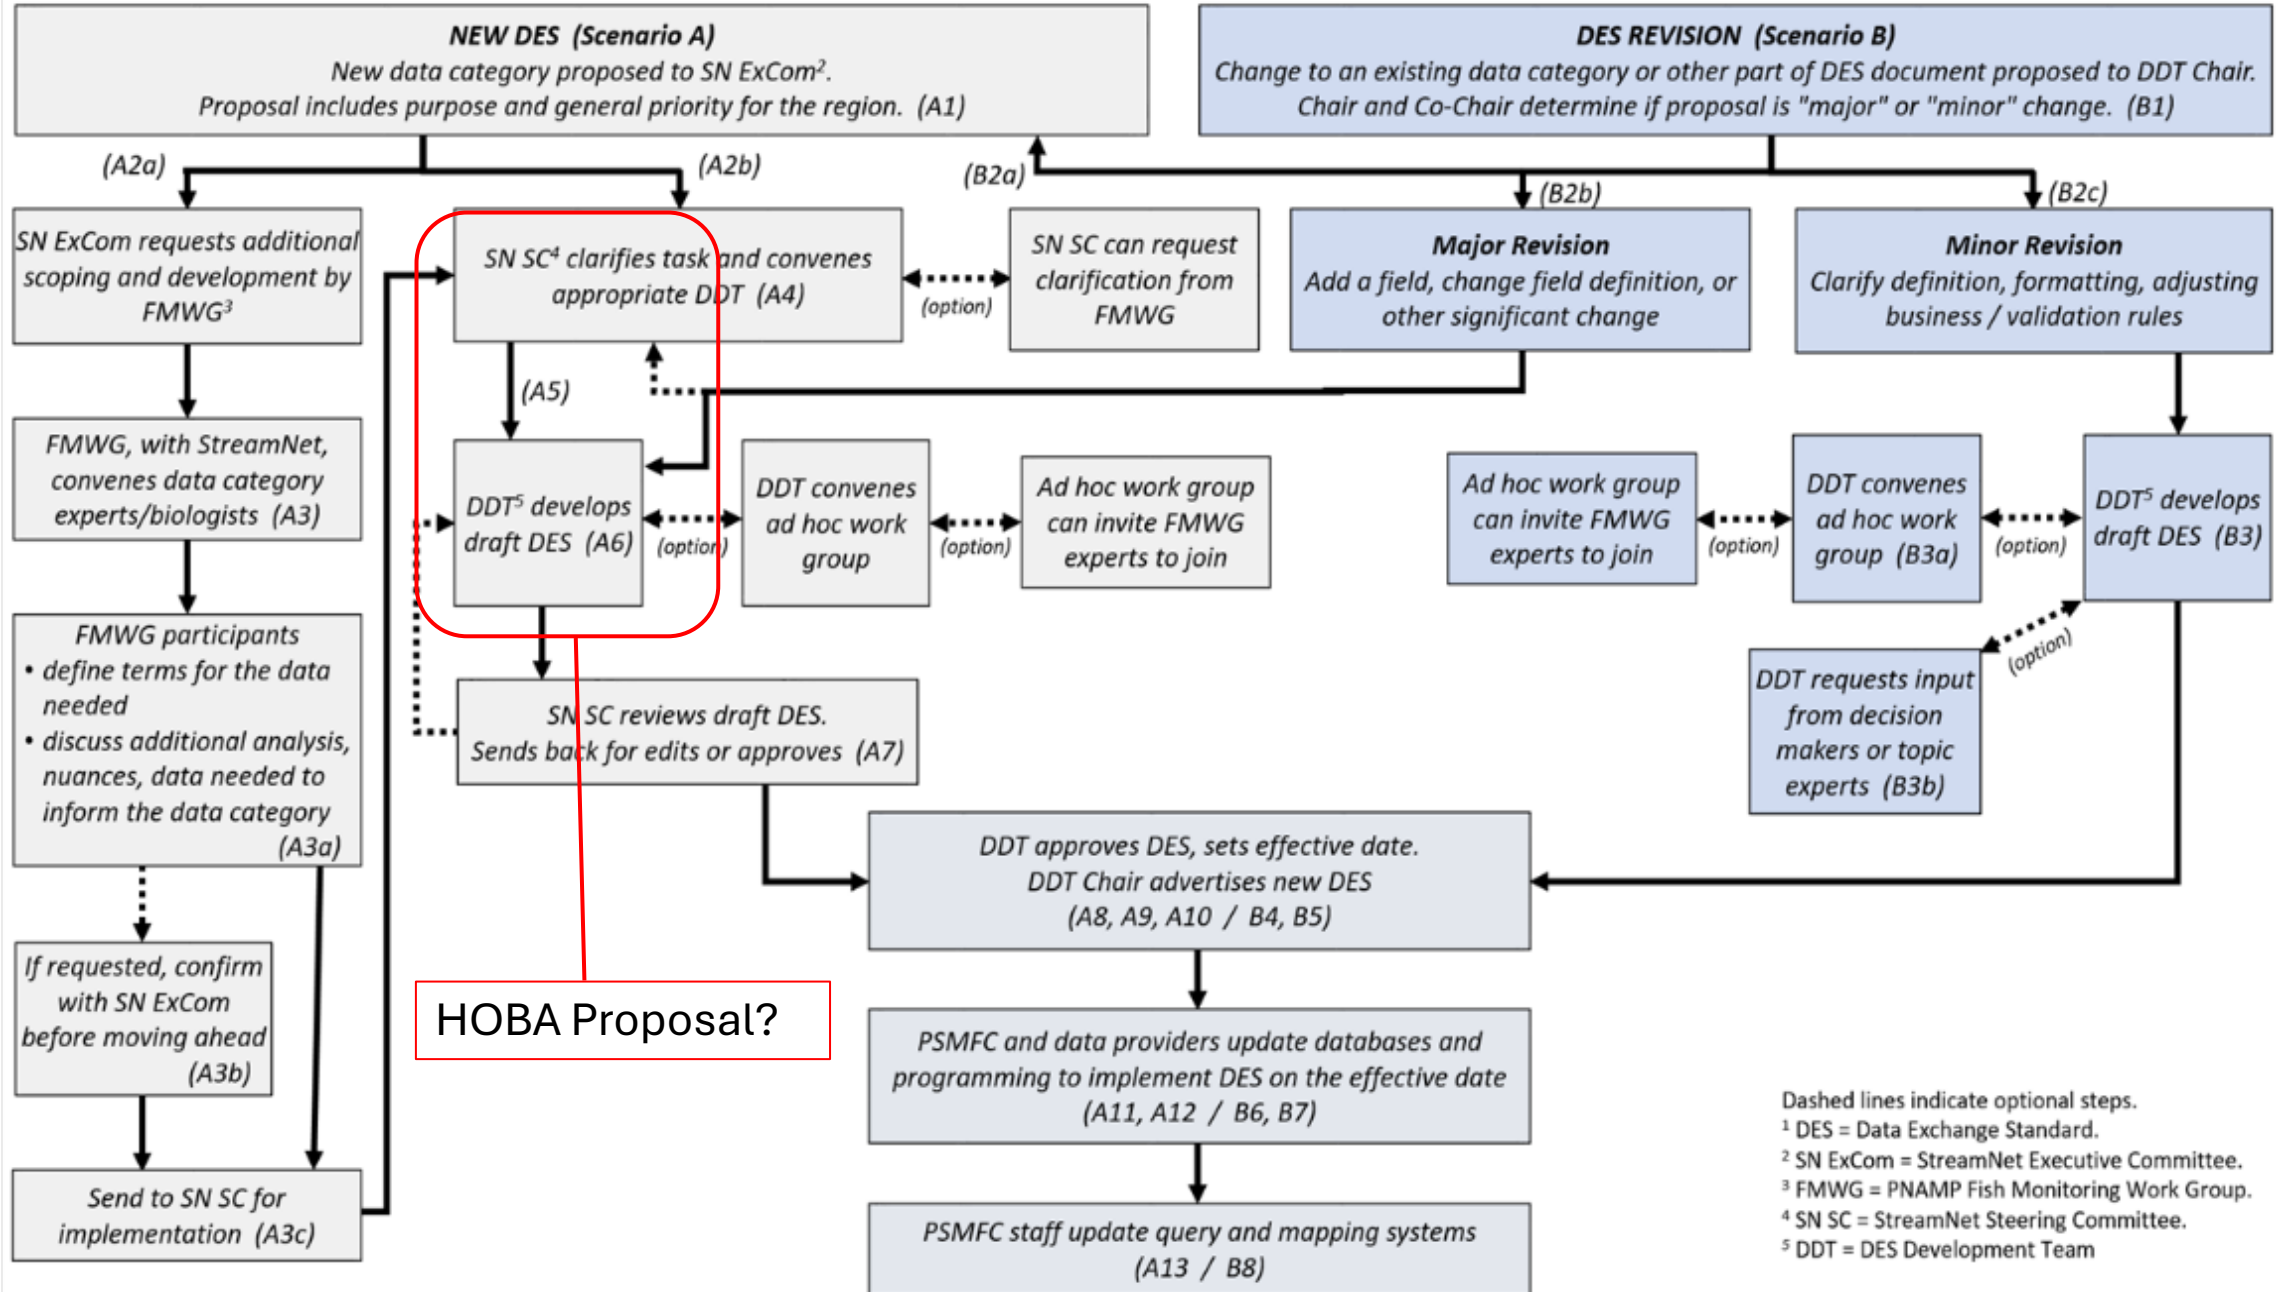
NEW DES (Scenario A)
New data category proposed to SN ExCom$^2$.
Proposal includes purpose and general priority for the region. (A1)

DES REVISION (Scenario B)
Change to an existing data category or other part of DES document proposed to DDT Chair.
Chair and Co-Chair determine if proposal is "major" or "minor" change. (B1)

(A2a)

(A2b)

(B2a)

(B2b)

(B2c)

SN ExCom requests additional scoping and development by FMWG$^3$

SN SC$^4$ clarifies task and convenes appropriate DDT (A4)

(option)

SN SC can request clarification from FMWG

Major Revision
Add a field, change field definition, or other significant change

Minor Revision
Clarify definition, formatting, adjusting business / validation rules

(A5)

FMWG, with StreamNet, convenes data category experts/biologists (A3)

DDT$^5$ develops draft DES (A6)

(option)

DDT convenes ad hoc work group

(option)

Ad hoc work group can invite FMWG experts to join

Ad hoc work group can invite FMWG experts to join

(option)

DDT convenes ad hoc work group (B3a)

(option)

DDT$^5$ develops draft DES (B3)

(option)

FMWG participants
• define terms for the data needed
• discuss additional analysis, nuances, data needed to inform the data category
(A3a)

SN SC reviews draft DES.
Sends back for edits or approves (A7)

DDT requests input from decision makers or topic experts (B3b)

DDT approves DES, sets effective date.
DDT Chair advertises new DES
(A8, A9, A10 / B4, B5)

If requested, confirm with SN ExCom before moving ahead (A3b)

HOBA Proposal?

PSMFC and data providers update databases and programming to implement DES on the effective date
(A11, A12 / B6, B7)

Dashed lines indicate optional steps.
$^1$ DES = Data Exchange Standard.
$^2$ SN ExCom = StreamNet Executive Committee.
$^3$ FMWG = PNAMP Fish Monitoring Work Group.
$^4$ SN SC = StreamNet Steering Committee.
$^5$ DDT = DES Development Team

Send to SN SC for implementation (A3c)

PSMFC staff update query and mapping systems
(A13 / B8)